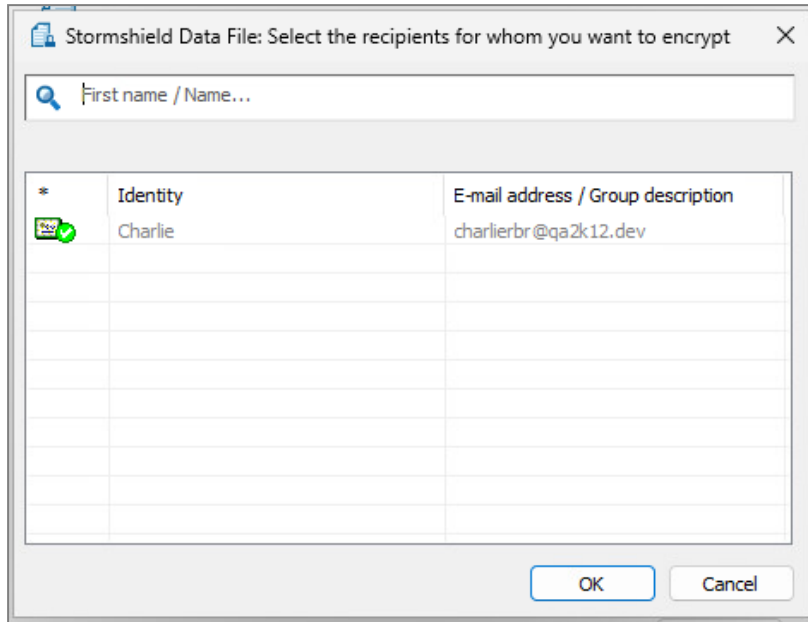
Stormshield Data File: Select the recipients for whom you want to encrypt ×

First name / Name...

| * | Identity | E-mail address / Group description |
|---|---|---|
| | Charlie | charlierbr@qa2k12.dev |

OK Cancel